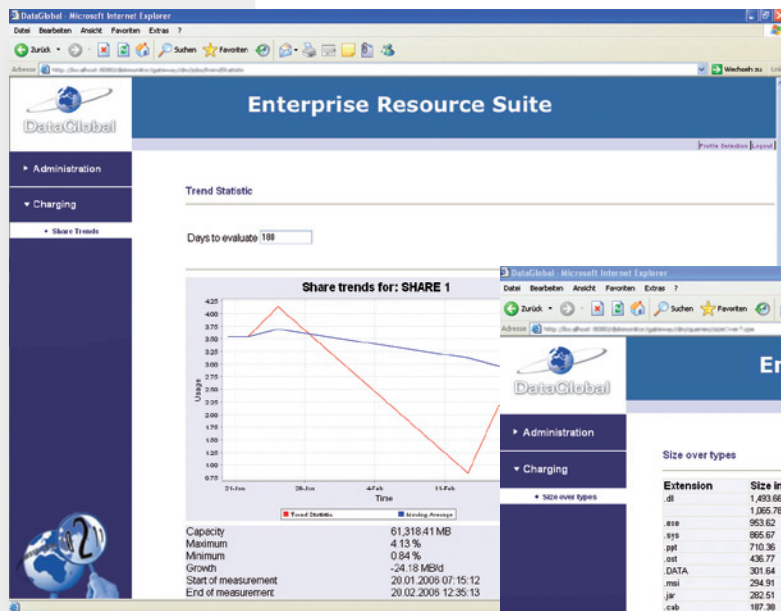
DataGlobal - Microsoft Internet Explorer

Datei Bearbeiten Ansicht Favoriten Extras ?

Zurück Suchen Favoriten

Adresse http://localhost:8080/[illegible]

Wechseln zu Links

DataGlobal

Enterprise Resource Suite

Profile Selection Logout

▸ Administration

▾ Charging

• Share Trends

Trend Statistic

Days to evaluate 180

Share trends for: SHARE 1

4.25
4.00
3.75
3.50
3.25
3.00
2.75
2.50
2.25
2.00
1.75
1.50
1.25
1.00
0.75

Usage

21-Jan 28-Jan 4-Feb 11-Feb

Time

Trend Statistic Moving Average

| | |
|---|---|
| Capacity | 61,318.41 MB |
| Maximum | 4.13 % |
| Minimum | 0.84 % |
| Growth | -24.18 MB/d |
| Start of measurement | 20.01.2006 07:15:12 |
| End of measurement | 20.02.2006 12:35:13 |

DataGlobal - Microsoft Internet Explorer

Datei Bearbeiten Ansicht Favoriten Extras ?

Zurück Suchen Favoriten

Adresse http://localhost:8080/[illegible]

DataGlobal

En

▸ Administration

▾ Charging

• Size over types

Size over types

| Extension | Size in |
|---|---|
| .dll | 1,493.68 |
| | 1,065.78 |
| .exe | 953.62 |
| .sys | 865.67 |
| .ppt | 710.36 |
| .ost | 436.77 |
| .DATA | 301.64 |
| .msi | 294.91 |
| .jar | 282.51 |
| .cab | 187.36 |